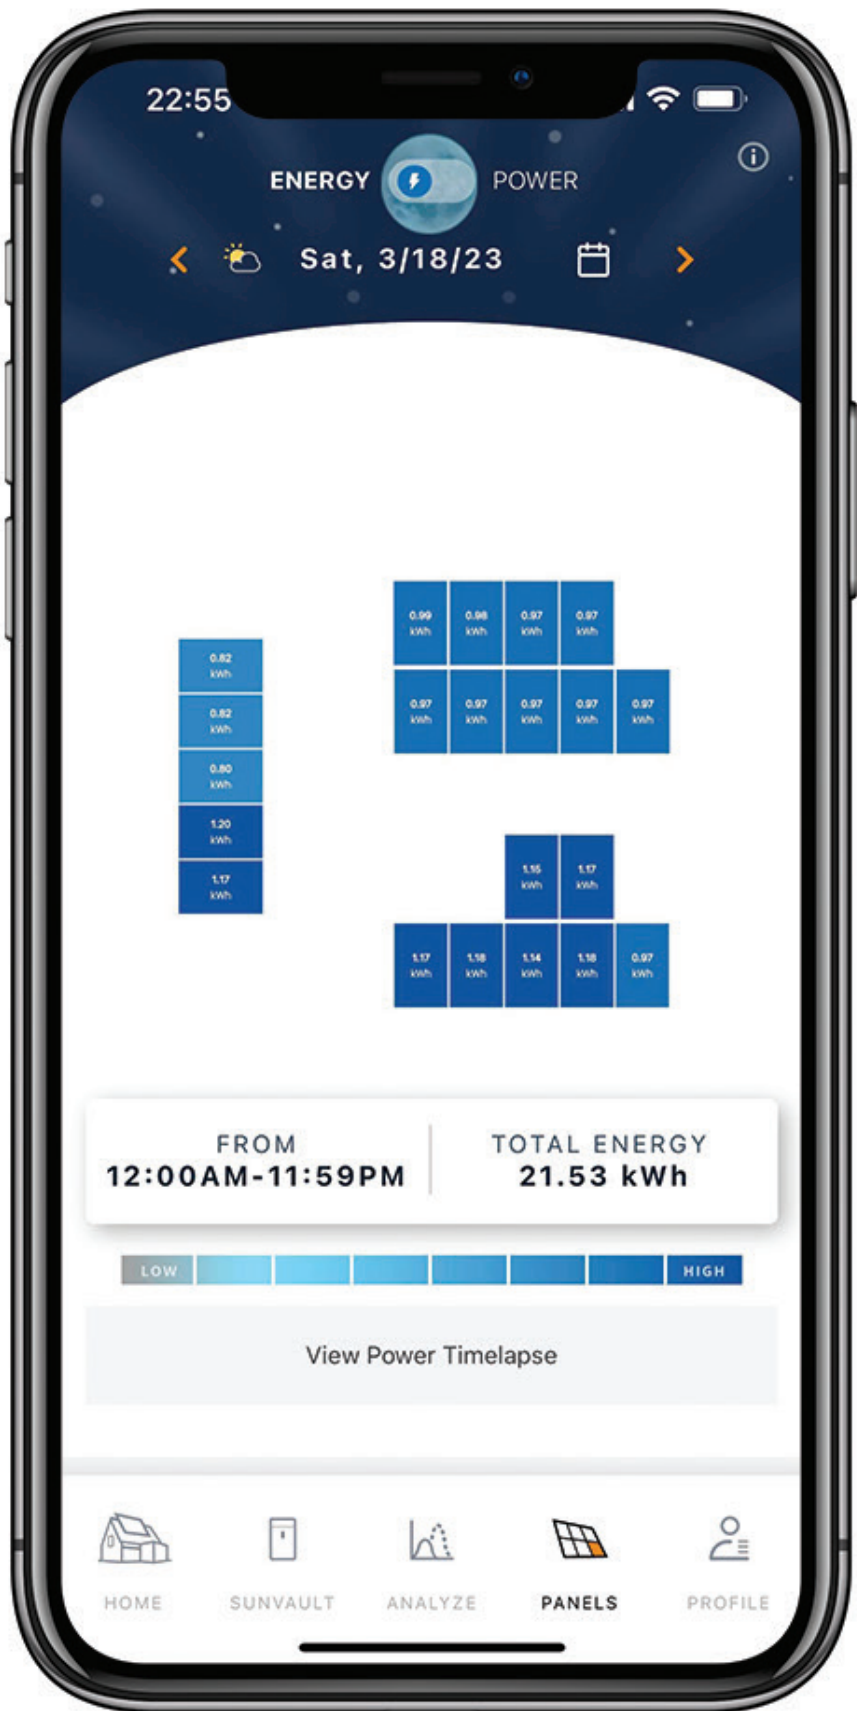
22:55

ENERGY POWER

Sat, 3/18/23

0.82 kWh
0.82 kWh
0.80 kWh
1.20 kWh
1.17 kWh

0.99 kWh 0.98 kWh 0.97 kWh 0.97 kWh
0.97 kWh 0.97 kWh 0.97 kWh 0.97 kWh 0.97 kWh

1.15 kWh 1.17 kWh
1.17 kWh 1.18 kWh 1.14 kWh 1.18 kWh 0.97 kWh

FROM
12:00AM-11:59PM

TOTAL ENERGY
21.53 kWh

LOW HIGH

View Power Timelapse

HOME SUNVAULT ANALYZE PANELS PROFILE